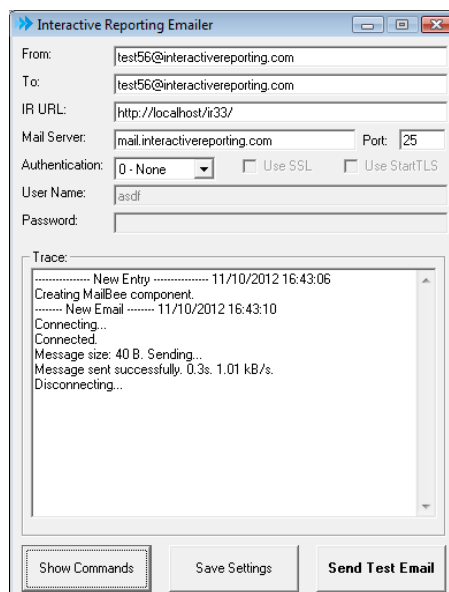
Interactive Reporting Emailer

From: test56@interactivereporting.com

To: test56@interactivereporting.com

IR URL: http://localhost/ir33/

Mail Server: mail.interactivereporting.com Port: 25

Authentication: 0 - None Use SSL Use StartTLS

User Name: asdf

Password:

Trace:

--------------- New Entry --------------- 11/10/2012 16:43:06
Creating MailBee component.
-------- New Email -------- 11/10/2012 16:43:10
Connecting...
Connected.
Message size: 40 B. Sending...
Message sent successfully. 0.3s. 1.01 kB/s.
Disconnecting...

Show Commands Save Settings Send Test Email